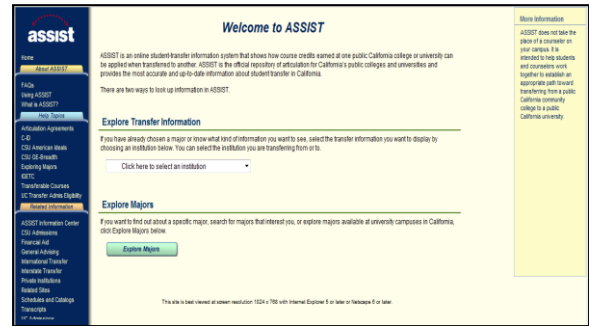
assist

Home
About ASSIST
FAQs
Using ASSIST
What is ASSIST?
Help Topics
Articulation Agreements
C-ID
CSU American Ideals
CSU GE-Breadth
Exploring Majors
IGETC
Transferable Courses
UC Transfer Admis Eligibility
Related Information
ASSIST Information Center
CSU Admissions
Financial Aid
General Advising
International Transfer
Interstate Transfer
Private Institutions
Related Sites
Schedules and Catalogs
Transcripts
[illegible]

Welcome to ASSIST

ASSIST is an online student-transfer information system that shows how course credits earned at one public California college or university can be applied when transferred to another. ASSIST is the official repository of articulation for California's public colleges and universities and provides the most accurate and up-to-date information about student transfer in California.

There are two ways to look up information in ASSIST.

Explore Transfer Information

If you have already chosen a major or know what kind of information you want to see, select the transfer information you want to display by choosing an institution below. You can select the institution you are transferring from or to.

Click here to select an institution

Explore Majors

If you want to find out about a specific major, search for majors that interest you, or explore majors available at university campuses in California, click Explore Majors below.

Explore Majors

This site is best viewed at screen resolution 1024 x 768 with Internet Explorer 5 or later or Netscape 6 or later.

More Information

ASSIST does not take the place of a counselor on your campus. It is intended to help students and counselors work together to establish an appropriate path toward transferring from a public California community college to a public California university.